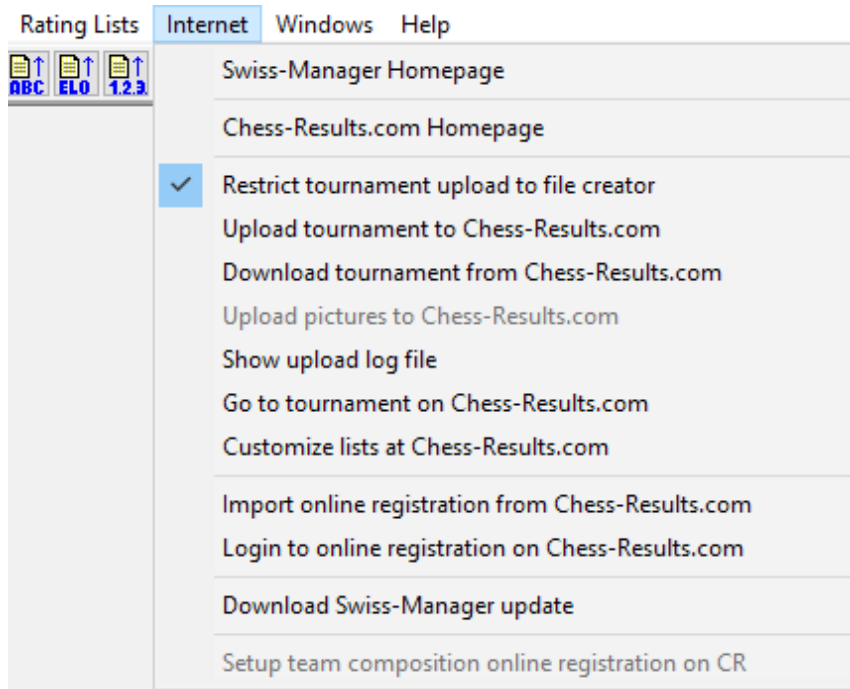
Rating Lists Internet Windows Help

ABC ELO 1.2.3.

Swiss-Manager Homepage

Chess-Results.com Homepage

Restrict tournament upload to file creator
Upload tournament to Chess-Results.com
Download tournament from Chess-Results.com
Upload pictures to Chess-Results.com
Show upload log file
Go to tournament on Chess-Results.com
Customize lists at Chess-Results.com

Import online registration from Chess-Results.com
Login to online registration on Chess-Results.com

Download Swiss-Manager update

Setup team composition online registration on CR